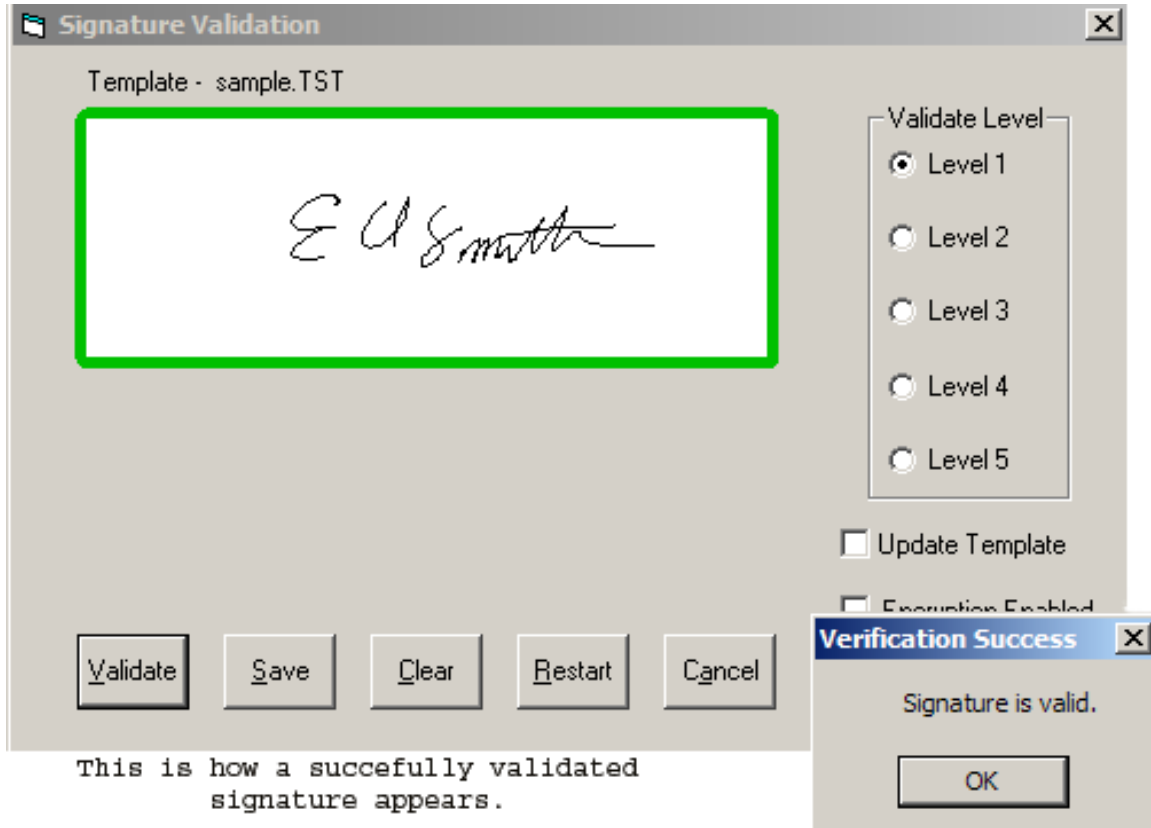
Signature Validation

Template - sample.TST

E U Smith

Validate Level
Level 1
Level 2
Level 3
Level 4
Level 5

Update Template

Encryption Enabled

Validate Save Clear Restart Cancel

Verification Success

Signature is valid.

OK

This is how a succefully validated signature appears.